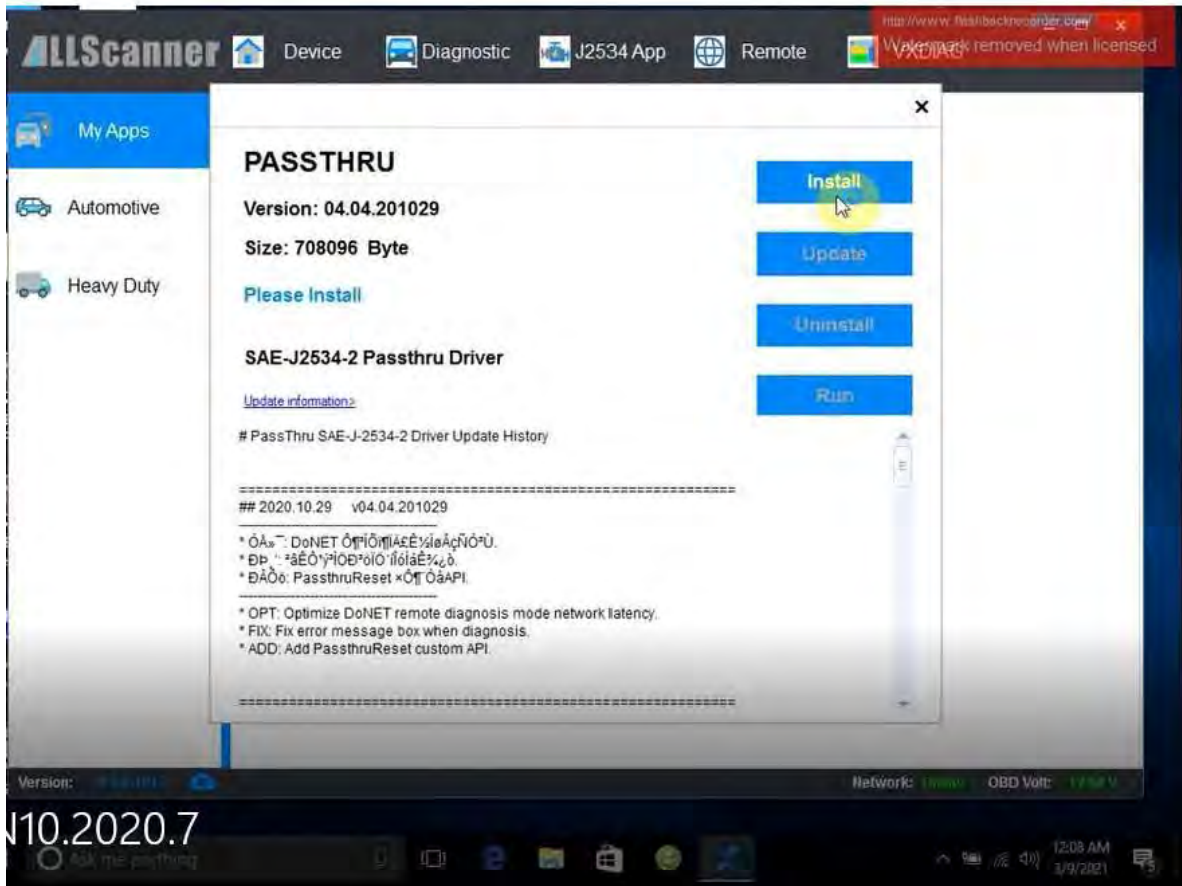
http://www.flashbackrecorder.com
Watermark removed when licensed

ALLScanner Device Diagnostic J2534 App Remote VXDIAG

My Apps
Automotive
Heavy Duty

×

PASSTHRU
Version: 04.04.201029
Size: 708096 Byte
Please Install
SAE-J2534-2 Passthru Driver
Update information>

Install
Update
Uninstall
Run

# PassThru SAE-J-2534-2 Driver Update History

==============================================================
## 2020.10.29 v04.04.201029
* ÓÅ»¯: DoNET Ô¶ÌÕï¶ÏÄ£Ê½ÍøÂçÑÓ³Ù.
* ÐÞ¸´: ²âÊÔ³ý³ÌÖÐ²öÏÖ´íÎóÌáÊ¾¿ò.
* ÐÂÔö: PassthruReset ×Ô¶¨ÒåAPI.
* OPT: Optimize DoNET remote diagnosis mode network latency.
* FIX: Fix error message box when diagnosis.
* ADD: Add PassthruReset custom API.
==============================================================

Version: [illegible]
Network: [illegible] OBD Volt: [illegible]

10.2020.7
Ask me anything
12:08 AM
3/9/2021